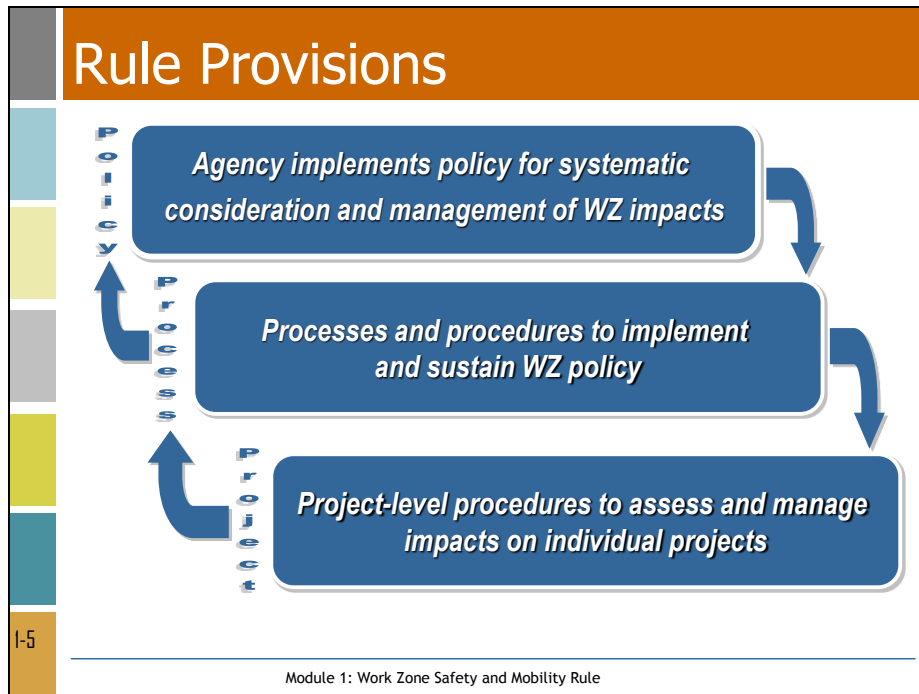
Rule Provisions

Policy

Agency implements policy for systematic consideration and management of WZ impacts

Process

Processes and procedures to implement and sustain WZ policy

Project

Project-level procedures to assess and manage impacts on individual projects

I-5

Module 1: Work Zone Safety and Mobility Rule